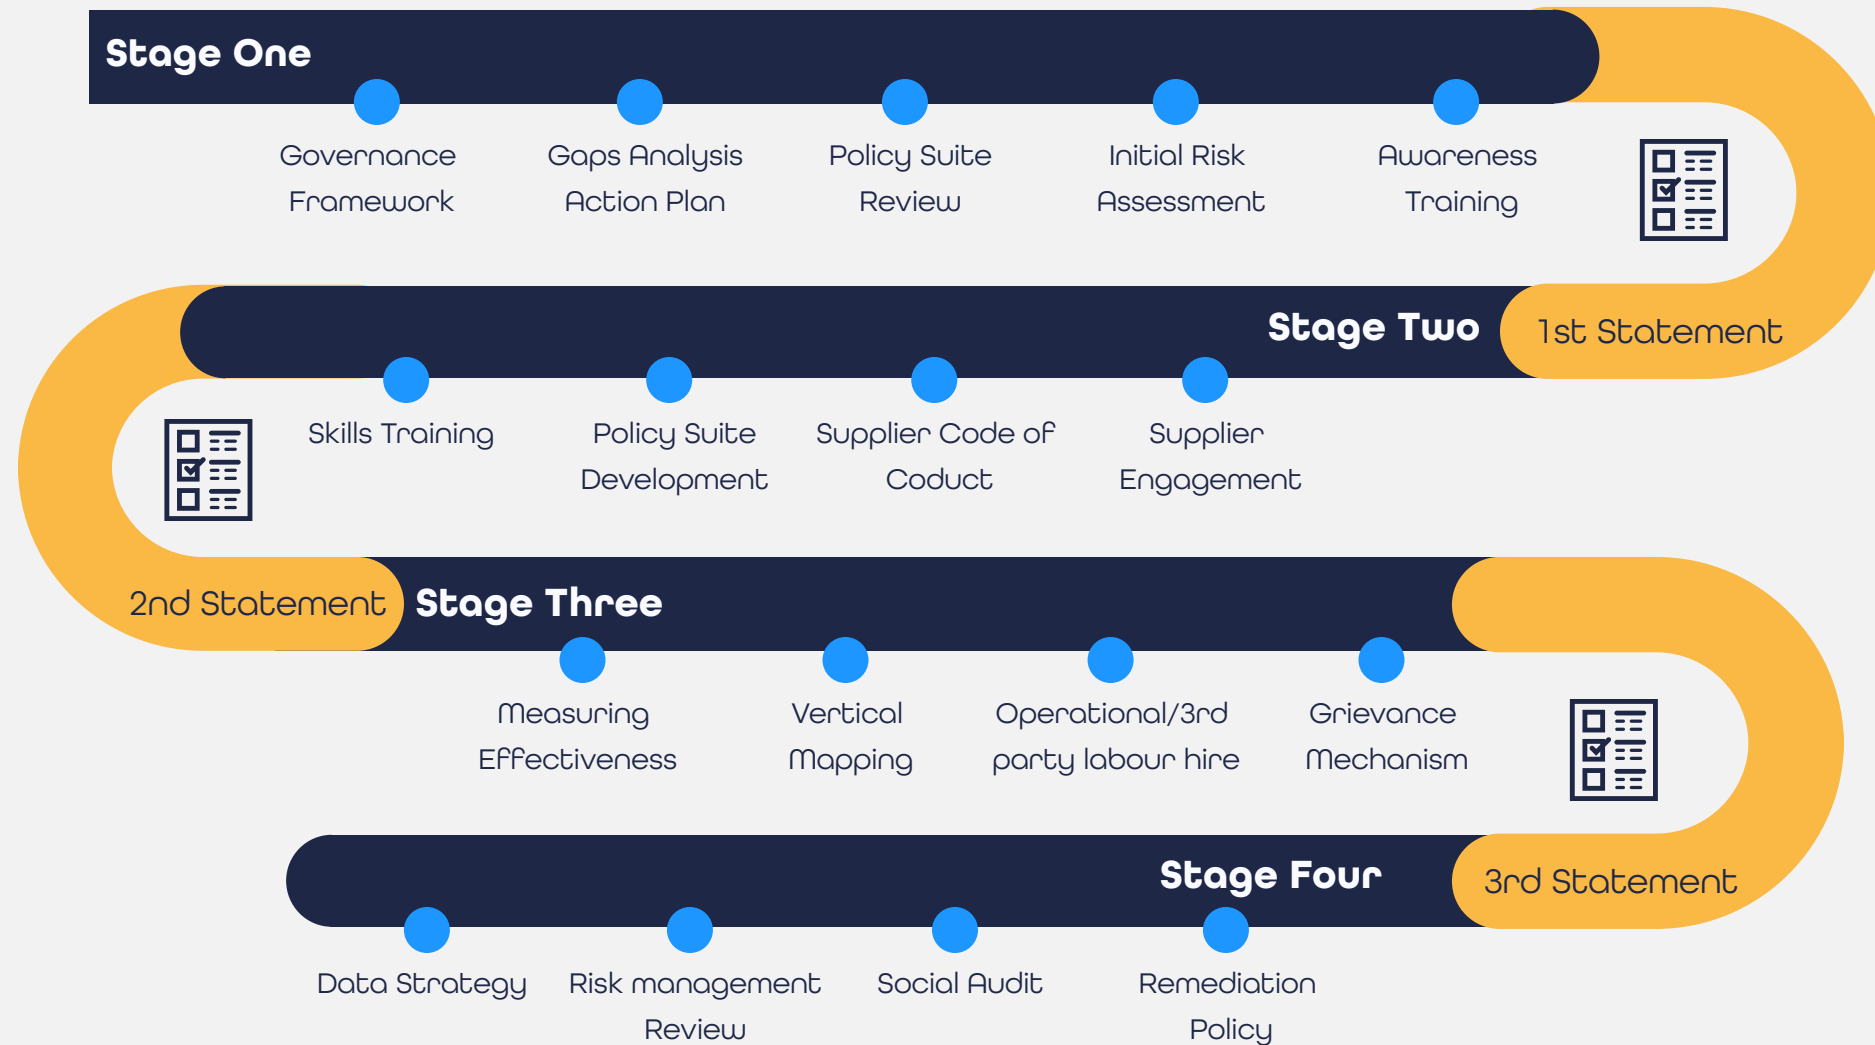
Stage One

Governance Framework

Gaps Analysis Action Plan

Policy Suite Review

Initial Risk Assessment

Awareness Training

Stage Two

1st Statement

Skills Training

Policy Suite Development

Supplier Code of Coduct

Supplier Engagement

2nd Statement

Stage Three

Measuring Effectiveness

Vertical Mapping

Operational/3rd party labour hire

Grievance Mechanism

Stage Four

3rd Statement

Data Strategy

Risk management Review

Social Audit

Remediation Policy